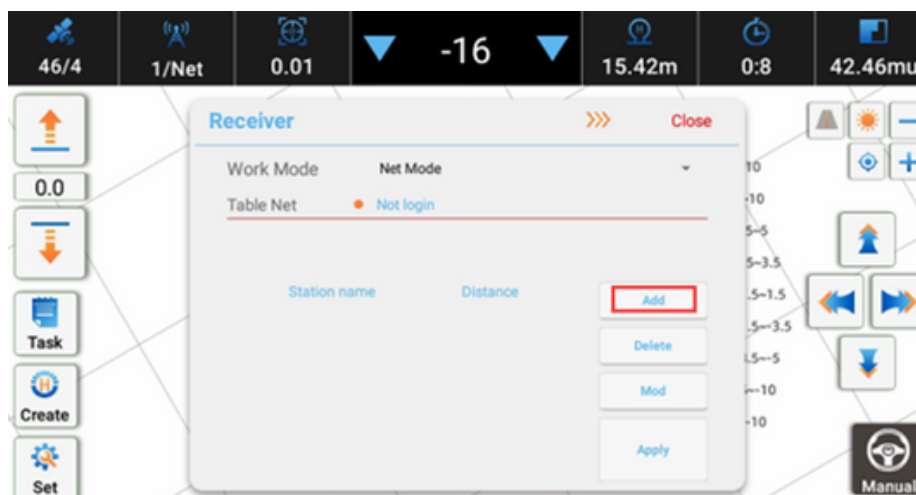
46/4
1/Net
0.01
-16
15.42m
0:8
42.46mu

0.0
Task
Create
Set

Receiver
Close
Work Mode
Net Mode
Table Net
Not login
Station name
Distance
Add
Delete
Mod
Apply

10
-10
5~5
5~3.5
.5~1.5
.5~-3.5
.5~-5
~-10
-10

Manual